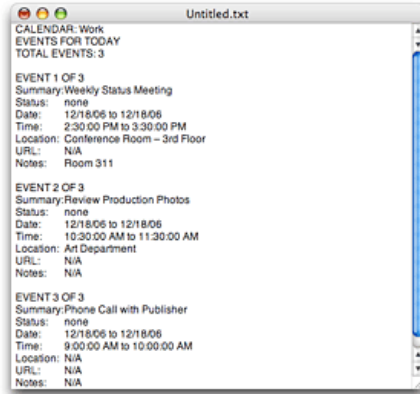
Untitled.txt

CALENDAR: Work
EVENTS FOR TODAY
TOTAL EVENTS: 3

EVENT 1 OF 3
Summary: Weekly Status Meeting
Status: none
Date: 12/18/06 to 12/18/06
Time: 2:30:00 PM to 3:30:00 PM
Location: Conference Room – 3rd Floor
URL: N/A
Notes: Room 311

EVENT 2 OF 3
Summary: Review Production Photos
Status: none
Date: 12/18/06 to 12/18/06
Time: 10:30:00 AM to 11:30:00 AM
Location: Art Department
URL: N/A
Notes: N/A

EVENT 3 OF 3
Summary: Phone Call with Publisher
Status: none
Date: 12/18/06 to 12/18/06
Time: 9:00:00 AM to 10:00:00 AM
Location: N/A
URL: N/A
Notes: N/A